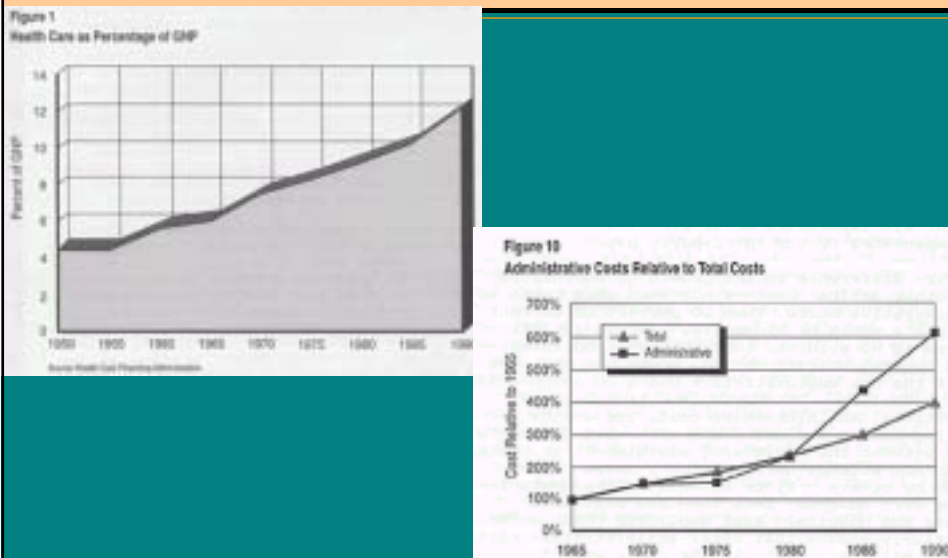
Figure 1
Health Care as Percentage of GNP

14
12
10
8
6
4
2
0

Percent of GNP

1950 1955 1960 1965 1970 1975 1980 1985 1990

Source: Health Care Financing Administration

Figure 10
Administrative Costs Relative to Total Costs

700%
600%
500%
400%
300%
200%
100%
0%

Cost Relative to 1965

Total
Administrative

1965 1970 1975 1980 1985 1990